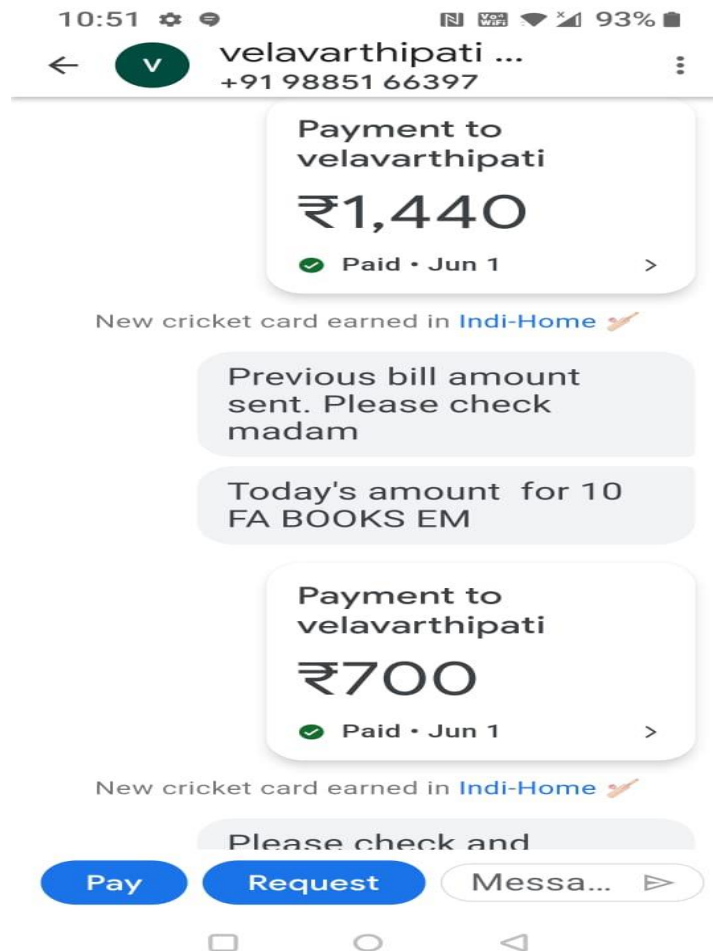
10:51

93%

V velavarthipati ...
+91 98851 66397

Payment to velavarthipati

₹1,440

Paid • Jun 1

New cricket card earned in Indi-Home

Previous bill amount sent. Please check madam

Today's amount for 10 FA BOOKS EM

Payment to velavarthipati

₹700

Paid • Jun 1

New cricket card earned in Indi-Home

Please check and

Pay

Request

Messa...